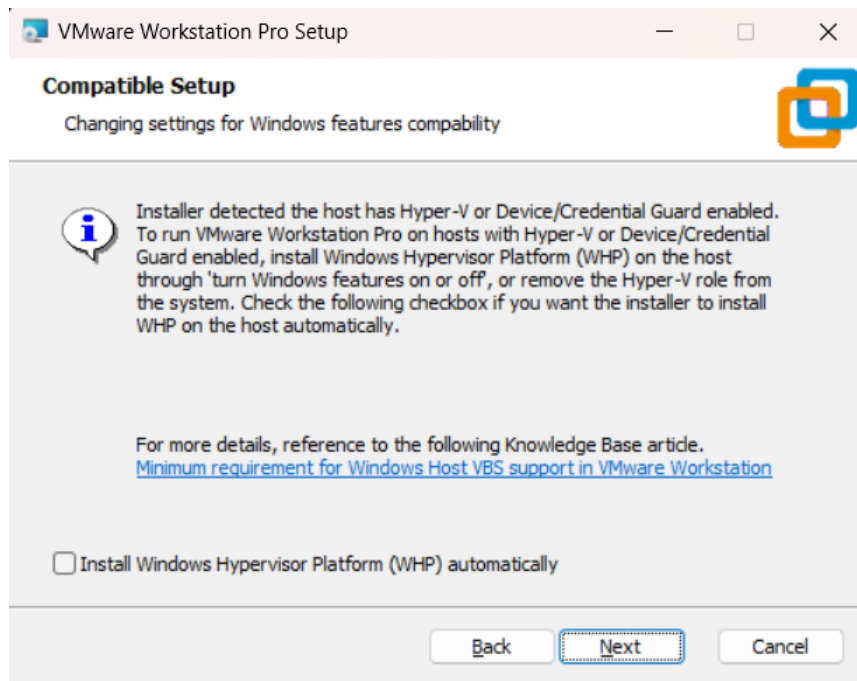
VMware Workstation Pro Setup

Compatible Setup

Changing settings for Windows features compability

Installer detected the host has Hyper-V or Device/Credential Guard enabled. To run VMware Workstation Pro on hosts with Hyper-V or Device/Credential Guard enabled, install Windows Hypervisor Platform (WHP) on the host through 'turn Windows features on or off', or remove the Hyper-V role from the system. Check the following checkbox if you want the installer to install WHP on the host automatically.

For more details, reference to the following Knowledge Base article.
Minimum requirement for Windows Host VBS support in VMware Workstation

Install Windows Hypervisor Platform (WHP) automatically

Back

Next

Cancel